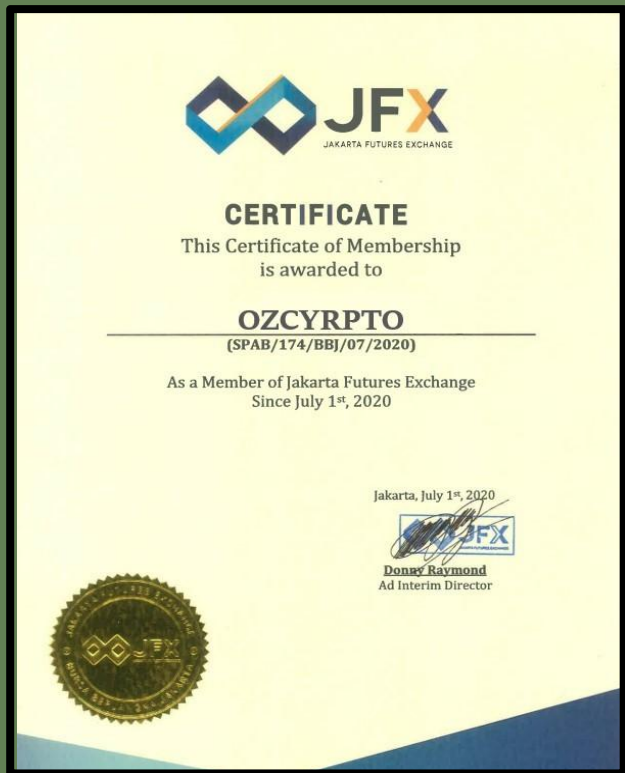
JFX
JAKARTA FUTURES EXCHANGE

CERTIFICATE
This Certificate of Membership is awarded to

OZCYRPTO
(SPAB/174/BBJ/07/2020)

As a Member of Jakarta Futures Exchange Since July 1$^{st}$, 2020

Jakarta, July 1$^{st}$, 2020

JFX

Donny Raymond
Ad Interim Director

JAKARTA FUTURES EXCHANGE
JFX
BURSA BERJANGKA JAKARTA